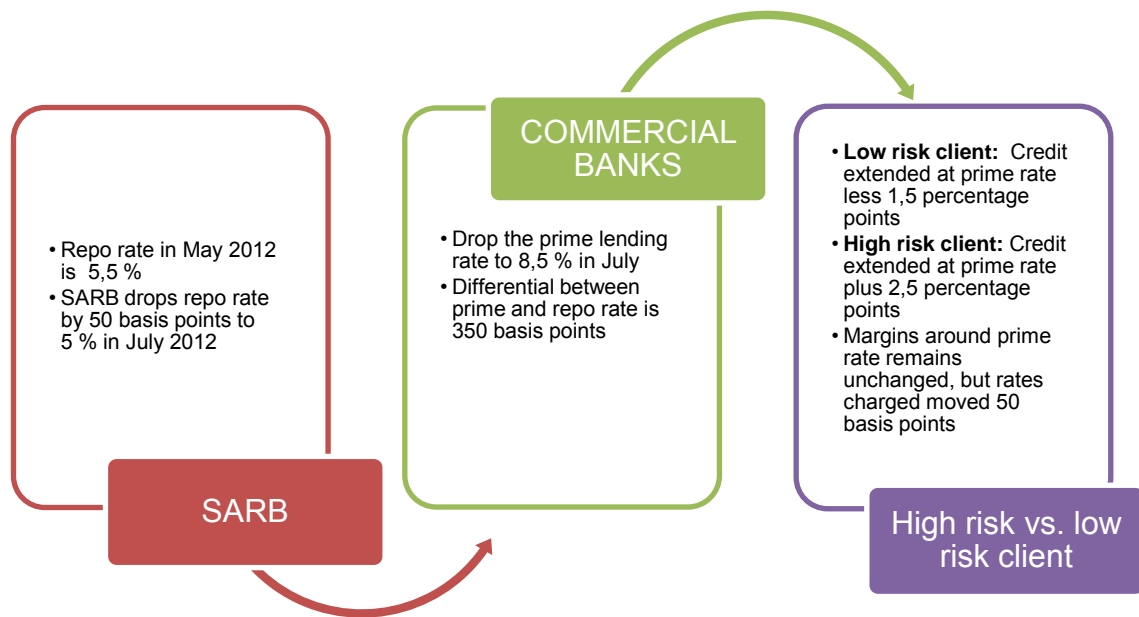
- Repo rate in May 2012 is 5,5 %
- SARB drops repo rate by 50 basis points to 5 % in July 2012

SARB

COMMERCIAL BANKS

- Drop the prime lending rate to 8,5 % in July
- Differential between prime and repo rate is 350 basis points

- **Low risk client:** Credit extended at prime rate less 1,5 percentage points
- **High risk client:** Credit extended at prime rate plus 2,5 percentage points
- Margins around prime rate remains unchanged, but rates charged moved 50 basis points

High risk vs. low risk client